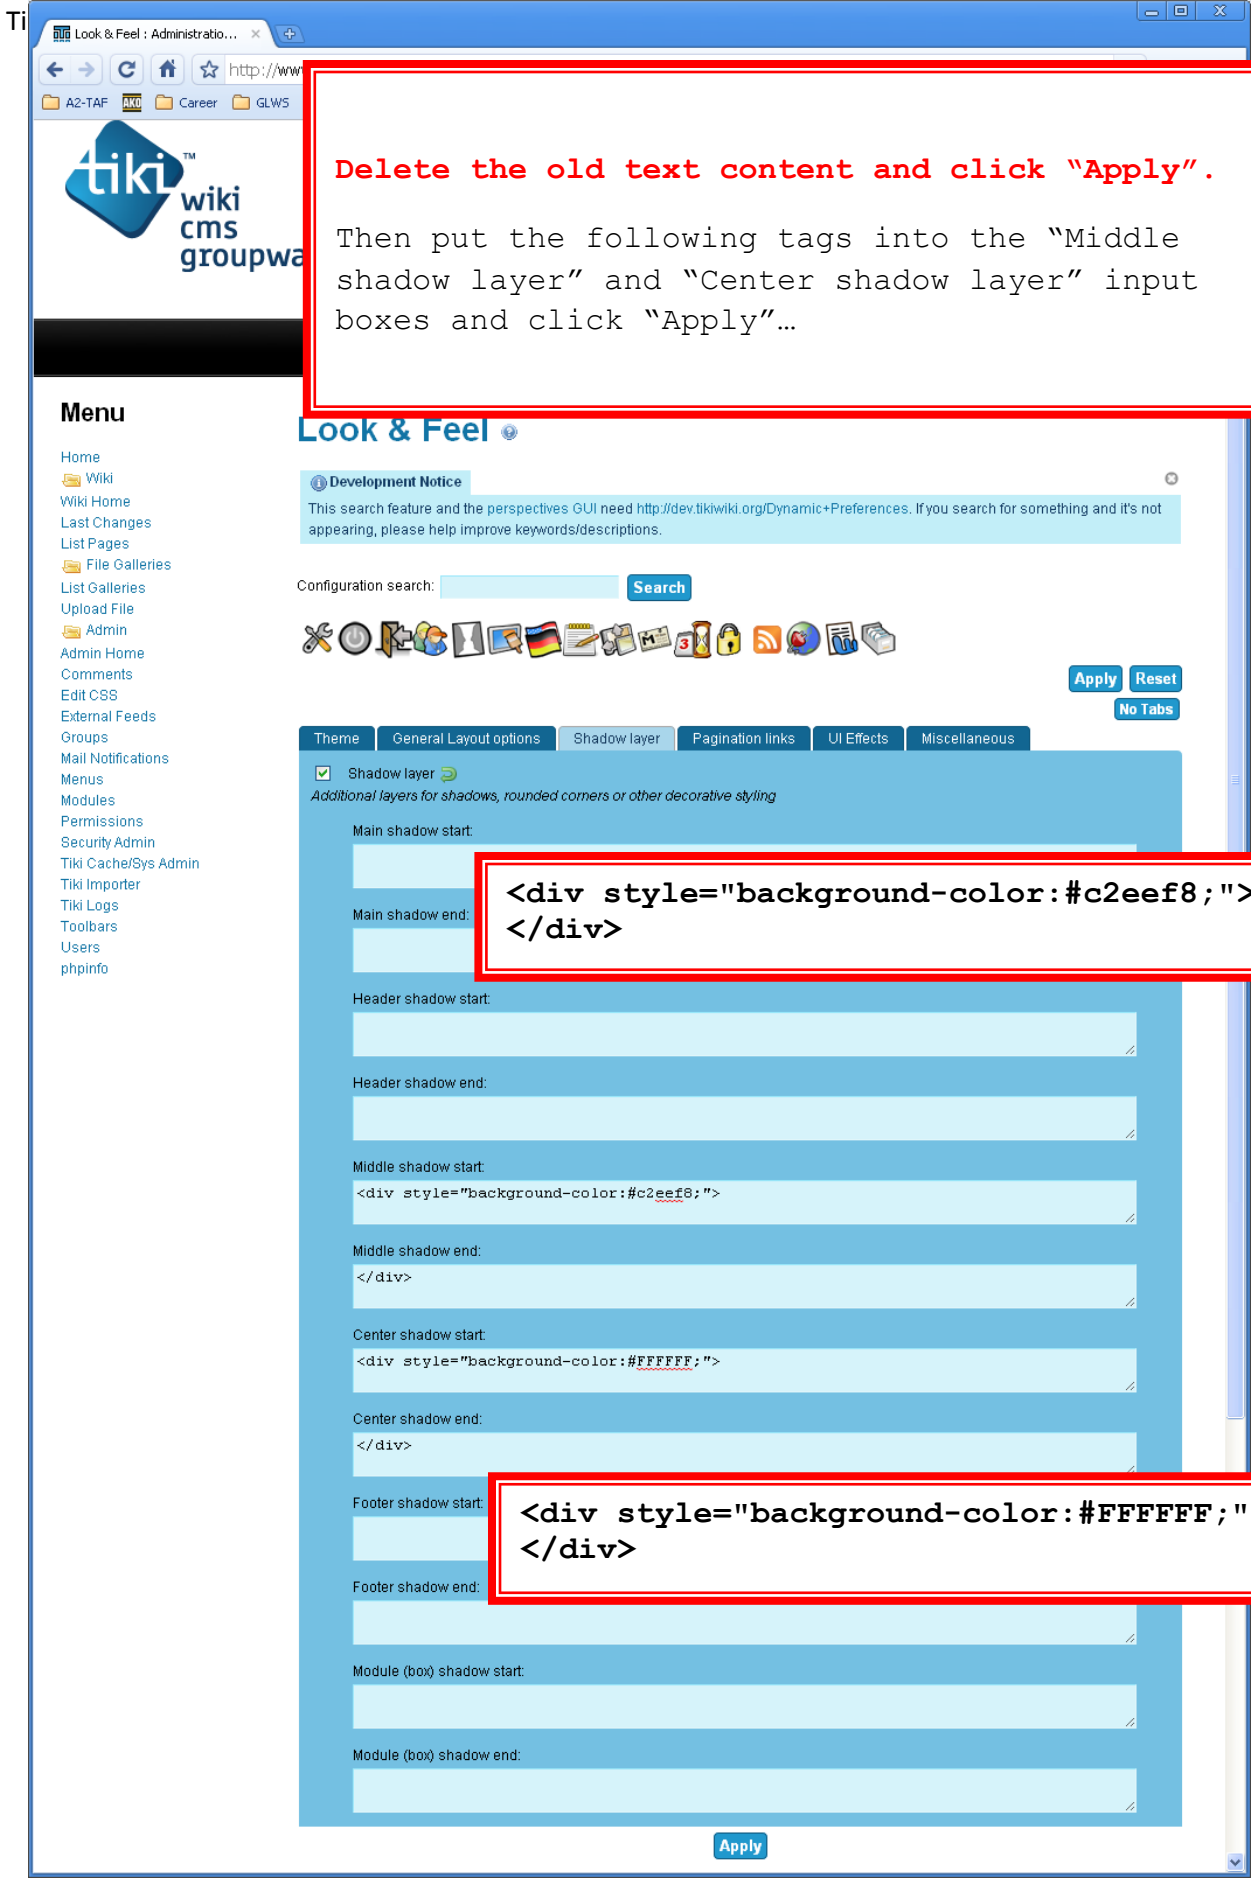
Ti

Look & Feel : Administratio...

http://ww

A2-TAF AKO Career GLWS

tiki™ wiki cms groupwa

Delete the old text content and click “Apply”.

Then put the following tags into the “Middle shadow layer” and “Center shadow layer” input boxes and click “Apply”…

Menu

Home
Wiki
Wiki Home
Last Changes
List Pages
File Galleries
List Galleries
Upload File
Admin
Admin Home
Comments
Edit CSS
External Feeds
Groups
Mail Notifications
Menus
Modules
Permissions
Security Admin
Tiki Cache/Sys Admin
Tiki Importer
Tiki Logs
Toolbars
Users
phpinfo

Look & Feel

Development Notice

This search feature and the perspectives GUI need http://dev.tikiwiki.org/Dynamic+Preferences. If you search for something and it's not appearing, please help improve keywords/descriptions.

Configuration search: Search

Apply Reset
No Tabs

Theme | General Layout options | Shadow layer | Pagination links | UI Effects | Miscellaneous

Shadow layer
Additional layers for shadows, rounded corners or other decorative styling

Main shadow start:

Main shadow end:

<div style="background-color:#c2eef8;">
</div>

Header shadow start:

Header shadow end:

Middle shadow start:
<div style="background-color:#c2eef8;">

Middle shadow end:
</div>

Center shadow start:
<div style="background-color:#FFFFFF;">

Center shadow end:
</div>

Footer shadow start:

<div style="background-color:#FFFFFF;"
</div>

Footer shadow end:

Module (box) shadow start:

Module (box) shadow end:

Apply